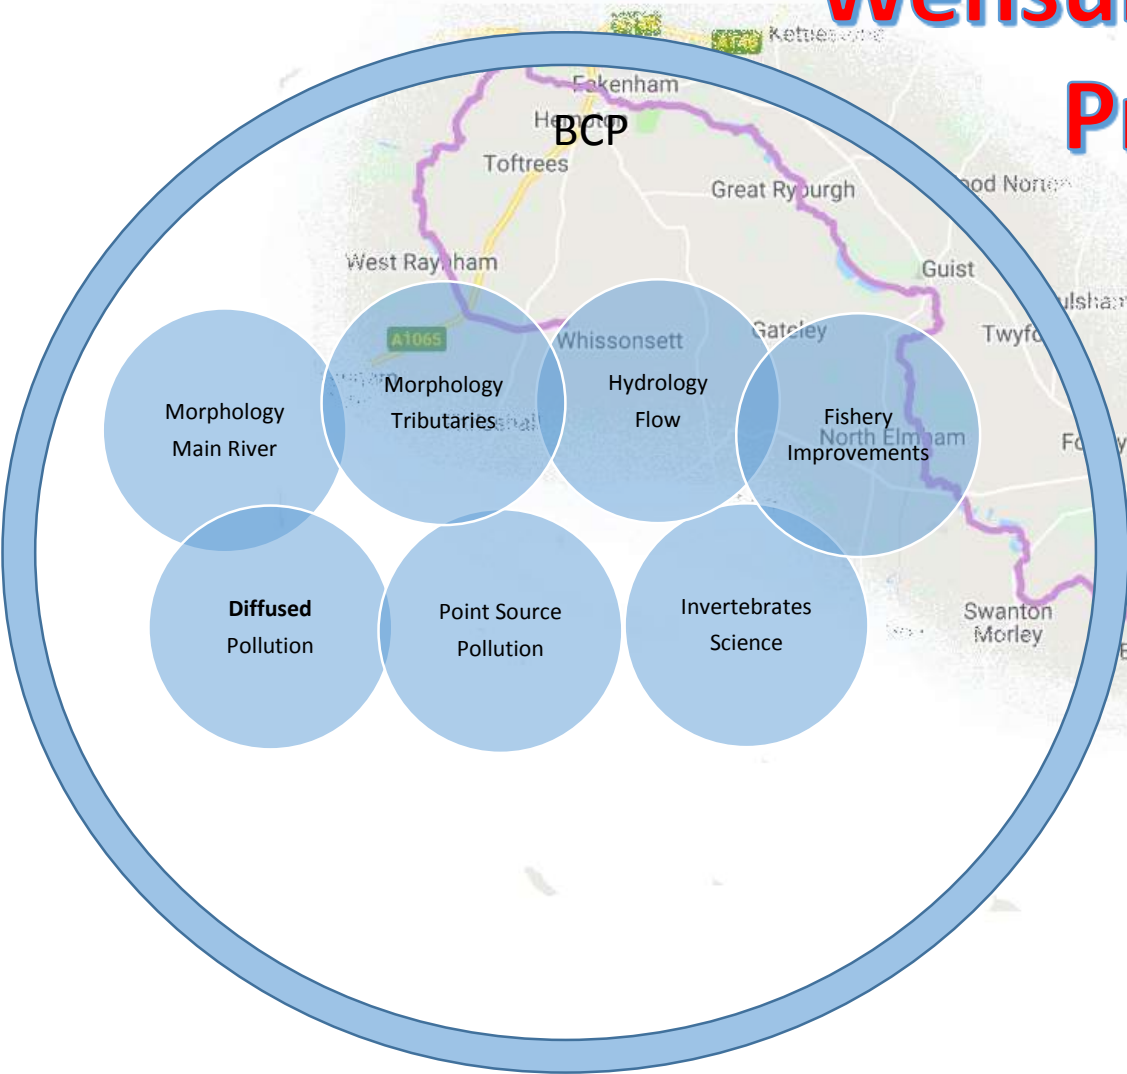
Wensu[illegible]
Pr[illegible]

Kettlest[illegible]
Fakenham
BCP
Toftrees
Great Ryburgh
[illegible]od Norto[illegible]
West Raynham
Guist
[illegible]lsha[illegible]
A1065
Whissonsett
Gateley
Twyfo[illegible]

Morphology Main River

Morphology Tributaries

Hydrology Flow

Fishery Improvements
North Elmham
Fo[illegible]

**Diffused** Pollution

Point Source Pollution

Invertebrates Science

Swanton Morley